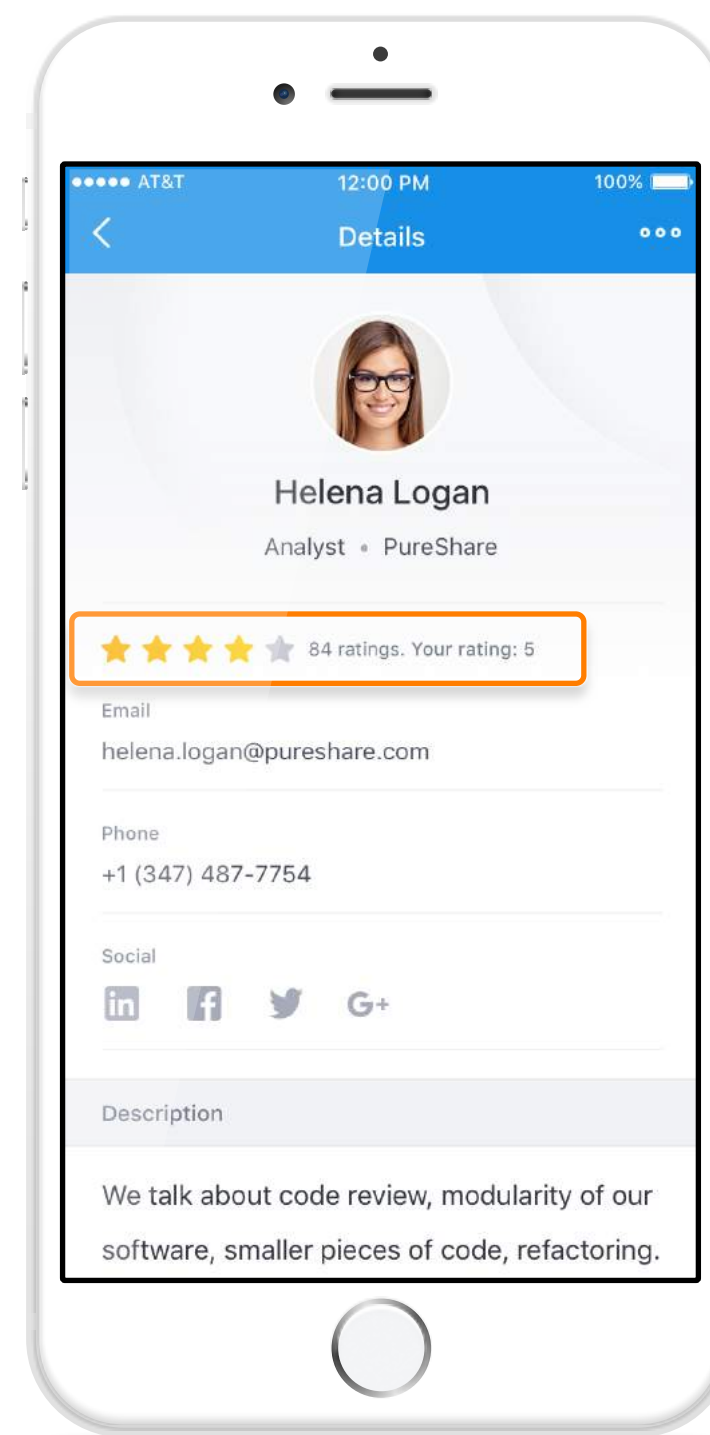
●●●●● AT&T 12:00 PM 100%

<

Details

ooo

Helena Logan

Analyst • PureShare

84 ratings. Your rating: 5

Email

helena.logan@pureshare.com

Phone

+1 (347) 487-7754

Social

in

f

G+

Description

We talk about code review, modularity of our software, smaller pieces of code, refactoring.